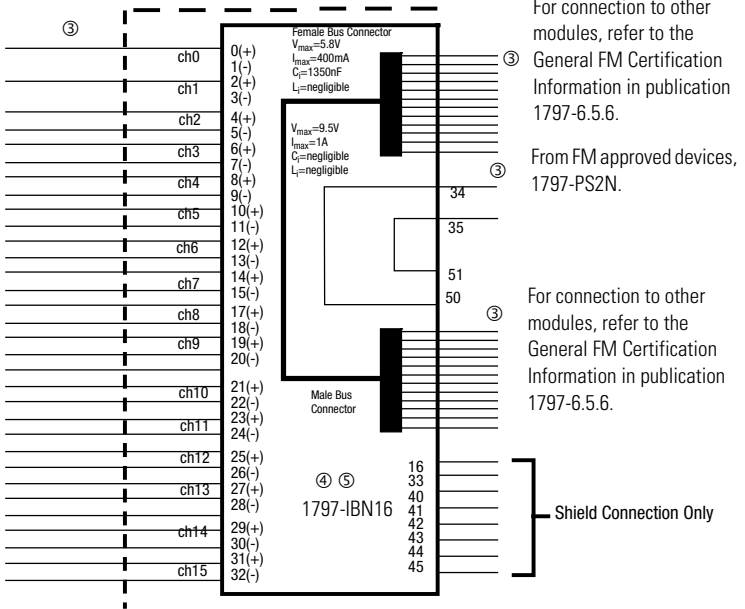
③

ch0
ch1
ch2
ch3
ch4
ch5
ch6
ch7
ch8
ch9
ch10
ch11
ch12
ch13
ch14
ch15

0(+)
1(-)
2(+)
3(-)
4(+)
5(-)
6(+)
7(-)
8(+)
9(-)
10(+)
11(-)
12(+)
13(-)
14(+)
15(-)
17(+)
18(-)
19(+)
20(-)
21(+)
22(-)
23(+)
24(-)
25(+)
26(-)
27(+)
28(-)
29(+)
30(-)
31(+)
32(-)

Female Bus Connector
$V_{max}$=5.8V
$I_{max}$=400mA
$C_i$=1350nF
$L_i$=negligible

$V_{max}$=9.5V
$I_{max}$=1A
$C_i$=negligible
$L_i$=negligible

34
35
51
50

Male Bus Connector

④ ⑤
1797-IBN16

16
33
40
41
42
43
44
45

For connection to other modules, refer to the ③ General FM Certification Information in publication 1797-6.5.6.

③ From FM approved devices, 1797-PS2N.

③ For connection to other modules, refer to the General FM Certification Information in publication 1797-6.5.6.

Shield Connection Only